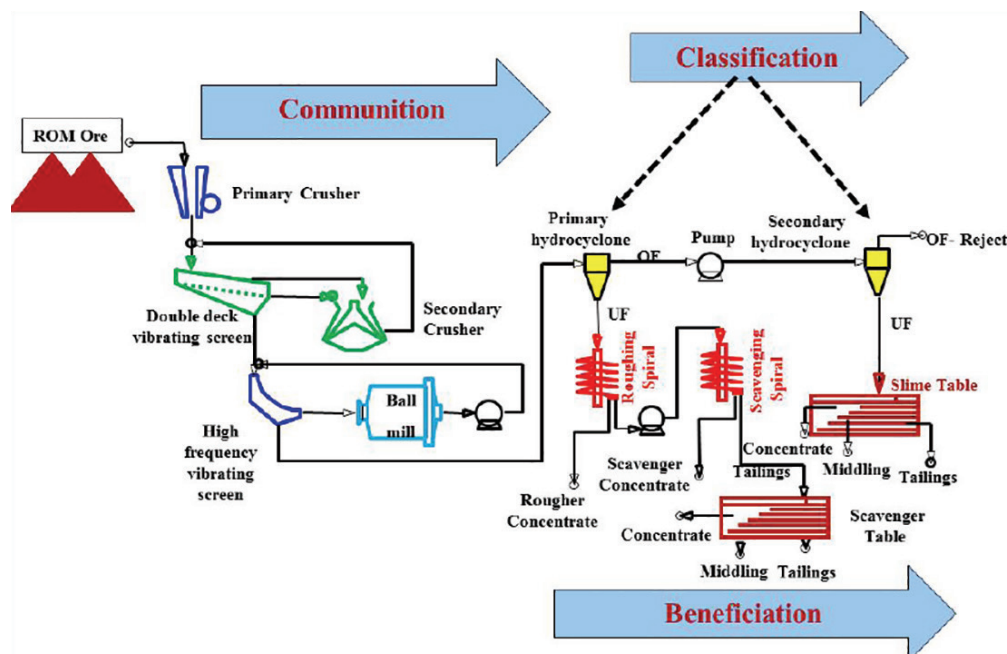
Classification

Communition

ROM Ore

Primary Crusher

Double deck vibrating screen

Secondary Crusher

High frequency vibrating screen

Ball mill

Primary hydrocyclone

OF

Pump

Secondary hydrocyclone

OF- Reject

UF

Roughing Spiral

Scavenging Spiral

UF

Slime Table

Concentrate

Middling

Tailings

Scavenger Concentrate

Tailings

Rougher Concentrate

Concentrate

Scavenger Table

Middling Tailings

Beneficiation